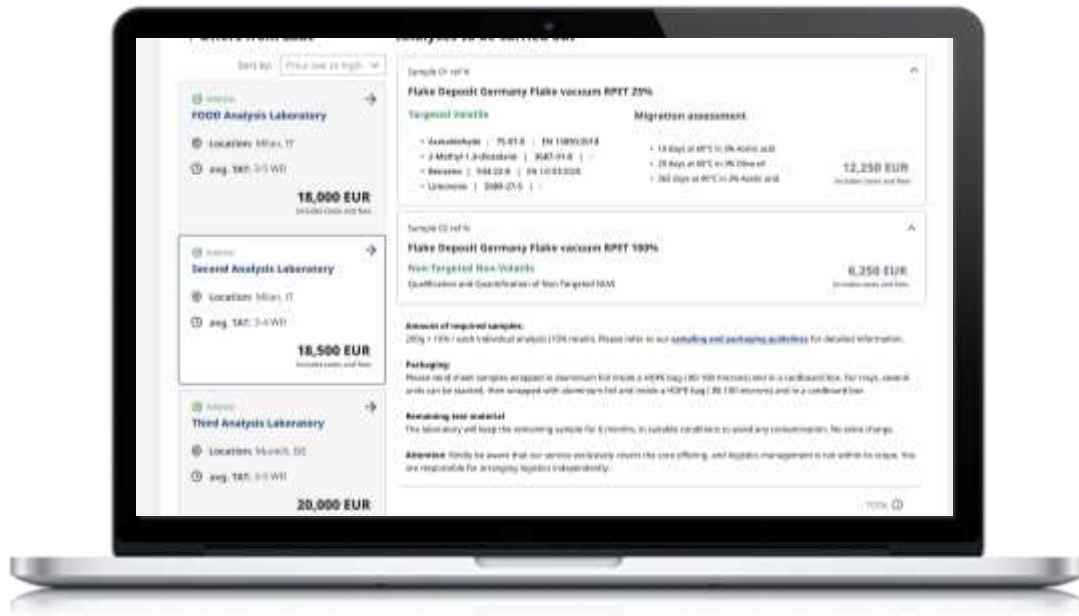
Sort by: Price low to high

FOOD Analysis Laboratory
Location: Milan, IT
avg. TAT: 3-5 WD
18,000 EUR
Includes taxes and fees

Second Analysis Laboratory
Location: Milan, IT
avg. TAT: 3-4 WD
18,500 EUR
Includes taxes and fees

Third Analysis Laboratory
Location: Munich, DE
avg. TAT: 3-5 WD
20,000 EUR

Sample 01 ref N
Flake Deposit Germany Flake vacuum RPET 25%
Targeted Volatile
• Acetaldehyde | 75-07-0 | EN 13130:2018
• 2-Methyl-1,3-dioxolane | 497-26-7 | -
• Benzene | 71-43-2 | EN 13130:2018
• Limonene | 5989-27-5 | -
Migration assessment
• 10 days at 60°C in 3% Acetic acid
• 10 days at 60°C in 95% Ethanol
• 240 days at 40°C in 3% Acetic acid
12,250 EUR
Includes taxes and fees

Sample 02 ref N
Flake Deposit Germany Flake vacuum RPET 100%
Non-Targeted Non-Volatile
Qualification and Quantification of Non-Targeted NIAS
6,250 EUR
Includes taxes and fees

Amount of required samples:
200g + 10% / each individual analysis (10% reserve). Please refer to our sampling and packaging guidelines for detailed information.

Packaging:
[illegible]

Remaining test material:
The laboratory will keep the remaining sample for 6 months, in suitable conditions to avoid any contamination. No extra charge.

Attention: Kindly be aware that our service exclusively covers the core offering, and logistics management is not within its scope. You are responsible for arranging logistics independently.

TOTAL